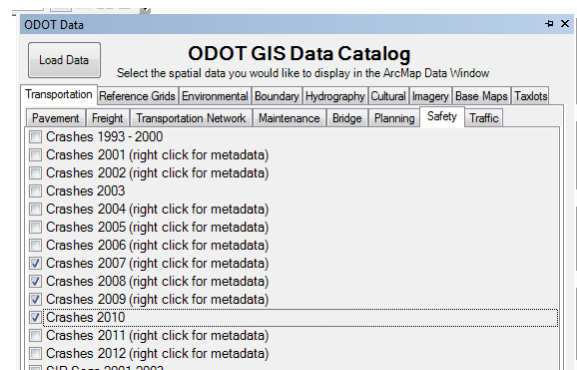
ODOT Data

Load Data

ODOT GIS Data Catalog

Select the spatial data you would like to display in the ArcMap Data Window

Transportation | Reference Grids | Environmental | Boundary | Hydrography | Cultural | Imagery | Base Maps | Taxlots

Pavement | Freight | Transportation Network | Maintenance | Bridge | Planning | Safety | Traffic

Crashes 1993 - 2000
Crashes 2001 (right click for metadata)
Crashes 2002 (right click for metadata)
Crashes 2003
Crashes 2004 (right click for metadata)
Crashes 2005 (right click for metadata)
Crashes 2006 (right click for metadata)
Crashes 2007 (right click for metadata)
Crashes 2008 (right click for metadata)
Crashes 2009 (right click for metadata)
Crashes 2010
Crashes 2011 (right click for metadata)
Crashes 2012 (right click for metadata)
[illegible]